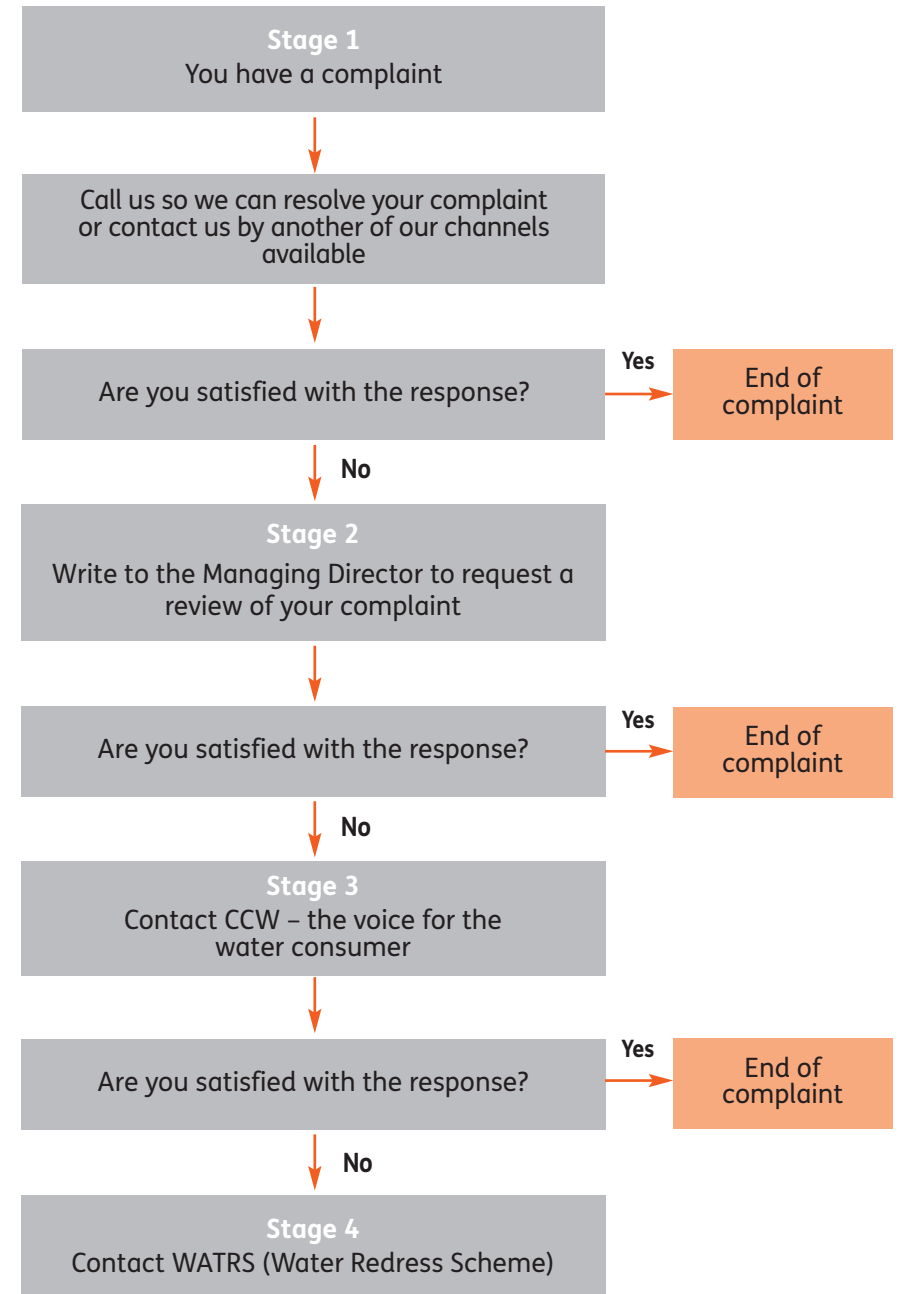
Stage 1
You have a complaint

Call us so we can resolve your complaint or contact us by another of our channels available

Are you satisfied with the response?

Yes

End of complaint

No

Stage 2
Write to the Managing Director to request a review of your complaint

Are you satisfied with the response?

Yes

End of complaint

No

Stage 3
Contact CCW – the voice for the water consumer

Are you satisfied with the response?

Yes

End of complaint

No

Stage 4
Contact WATRS (Water Redress Scheme)